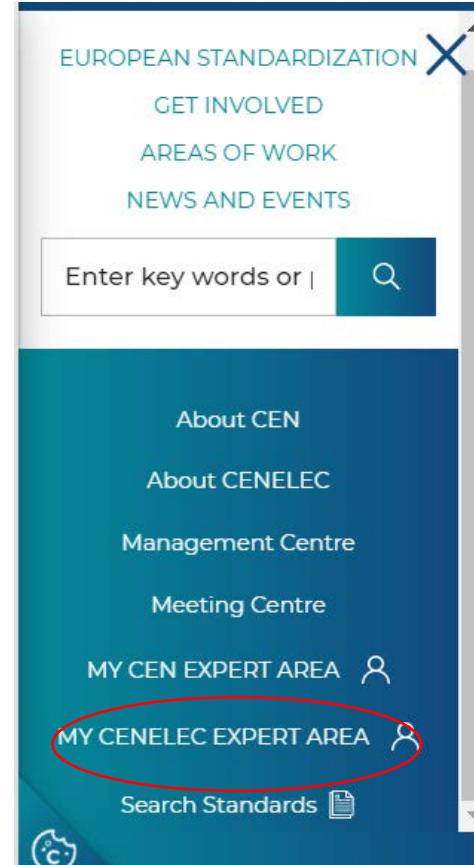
EUROPEAN STANDARDIZATION
GET INVOLVED
AREAS OF WORK
NEWS AND EVENTS

Enter key words or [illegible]

About CEN
About CENELEC
Management Centre
Meeting Centre
MY CEN EXPERT AREA
MY CENELEC EXPERT AREA
Search Standards